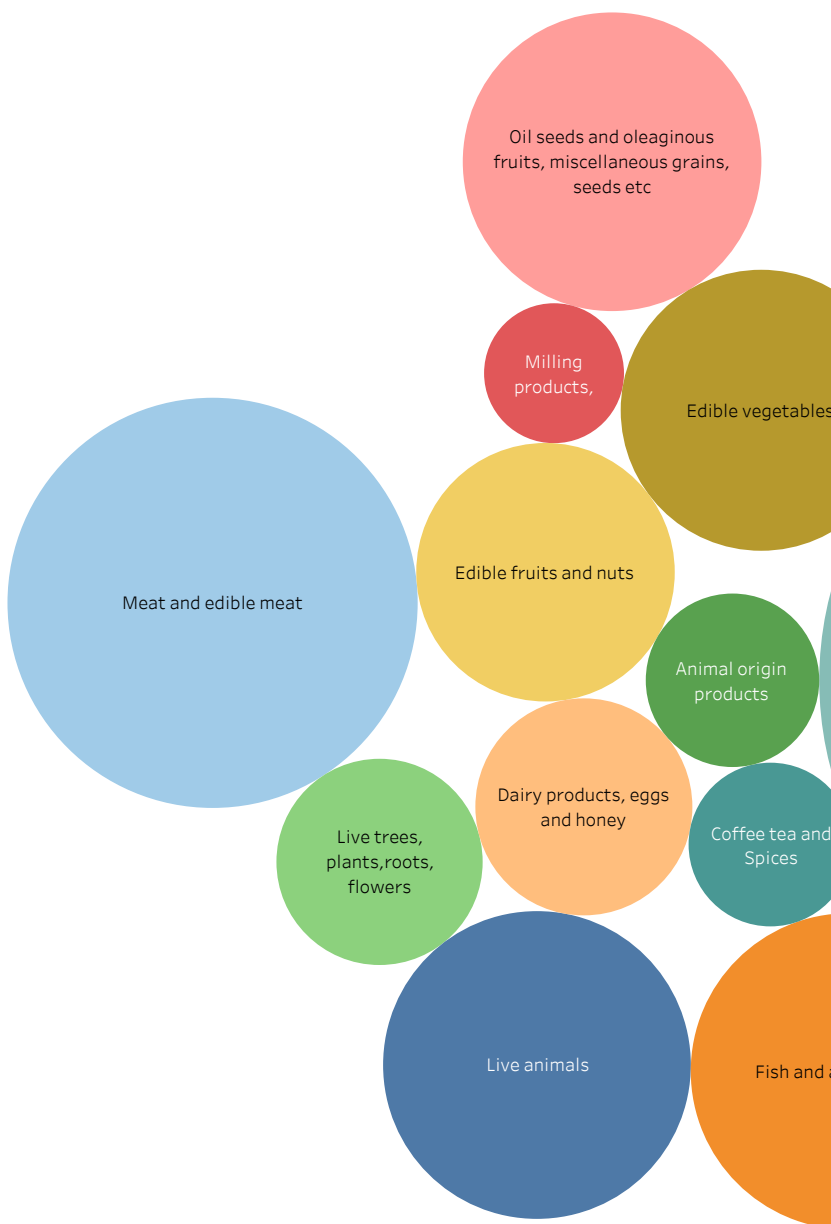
Oil seeds and oleaginous fruits, miscellaneous grains, seeds etc

Milling products,

Edible vegetables

Meat and edible meat

Edible fruits and nuts

Animal origin products

Dairy products, eggs and honey

Coffee tea and Spices

Live trees, plants,roots, flowers

Live animals

Fish and a